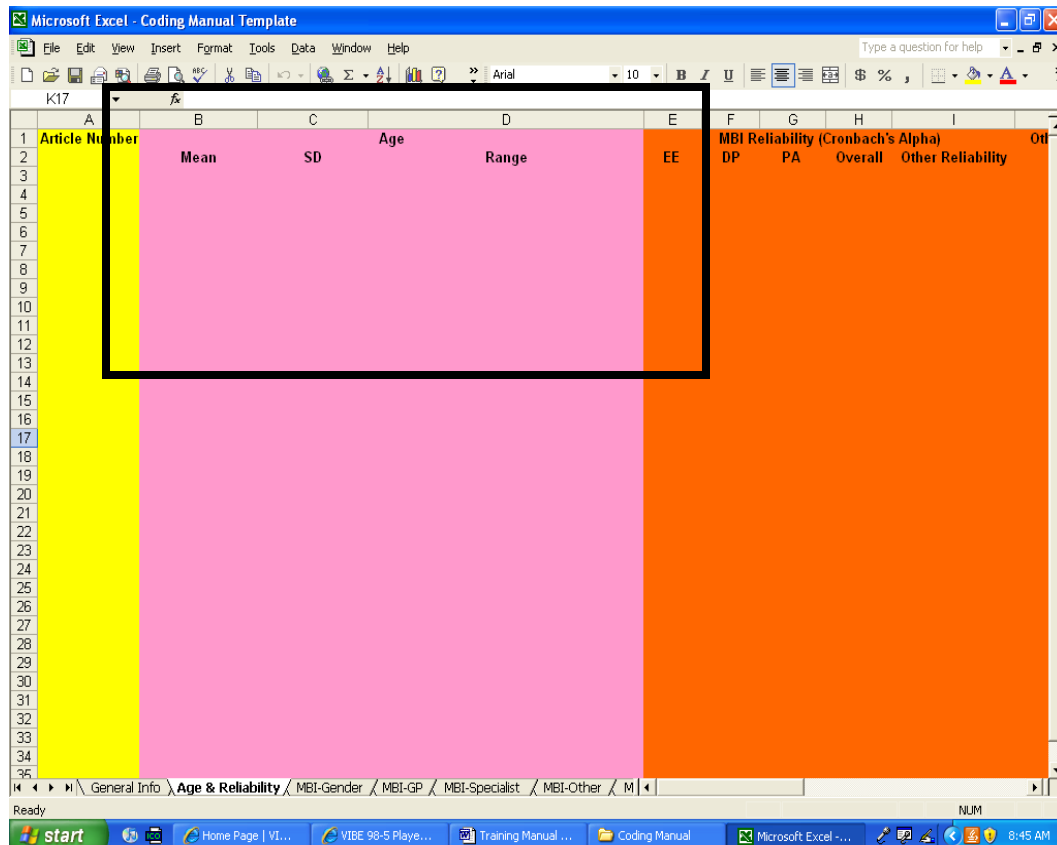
Microsoft Excel - Coding Manual Template

File Edit View Insert Format Tools Data Window Help

Type a question for help

Arial 10 B I U $ %

K17 fx

| | A | B | C | D | E | F | G | H | I |
|---|---|---|---|---|---|---|---|---|---|
| 1 | Article Number | | | Age | | MBI Reliability (Cronbach's Alpha) | | | | Oth |
| 2 | | Mean | SD | Range | EE | DP | PA | Overall | Other Reliability |
| 3 | | | | | | | | | |
| 4 | | | | | | | | | |
| 5 | | | | | | | | | |
| 6 | | | | | | | | | |
| 7 | | | | | | | | | |
| 8 | | | | | | | | | |
| 9 | | | | | | | | | |
| 10 | | | | | | | | | |
| 11 | | | | | | | | | |
| 12 | | | | | | | | | |
| 13 | | | | | | | | | |
| 14 | | | | | | | | | |
| 15 | | | | | | | | | |
| 16 | | | | | | | | | |
| 17 | | | | | | | | | |
| 18 | | | | | | | | | |
| 19 | | | | | | | | | |
| 20 | | | | | | | | | |
| 21 | | | | | | | | | |
| 22 | | | | | | | | | |
| 23 | | | | | | | | | |
| 24 | | | | | | | | | |
| 25 | | | | | | | | | |
| 26 | | | | | | | | | |
| 27 | | | | | | | | | |
| 28 | | | | | | | | | |
| 29 | | | | | | | | | |
| 30 | | | | | | | | | |
| 31 | | | | | | | | | |
| 32 | | | | | | | | | |
| 33 | | | | | | | | | |
| 34 | | | | | | | | | |
| 35 | | | | | | | | | |

General Info Age & Reliability MBI-Gender MBI-GP MBI-Specialist MBI-Other M

Ready NUM

start Home Page | VI... VIBE 98-5 Playe... Training Manual ... Coding Manual Microsoft Excel -... 8:45 AM